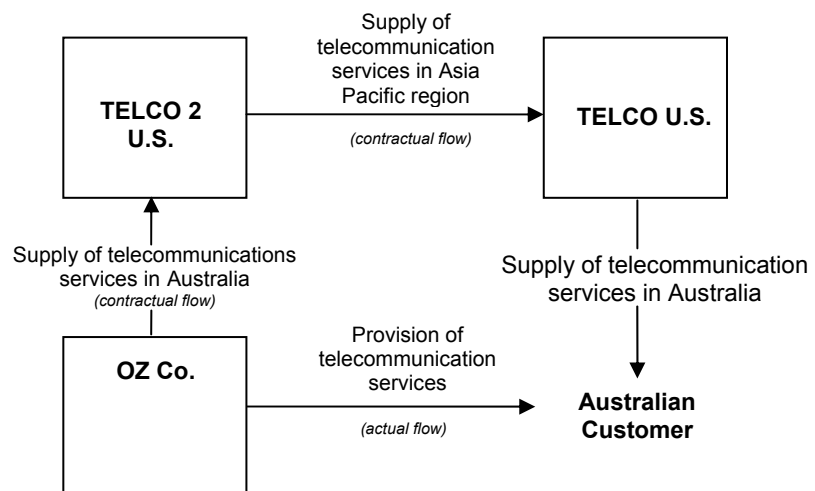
TELCO 2 U.S.

Supply of telecommunication services in Asia Pacific region

(contractual flow)

TELCO U.S.

Supply of telecommunications services in Australia

(contractual flow)

Supply of telecommunication services in Australia

OZ Co.

Provision of telecommunication services

(actual flow)

Australian Customer